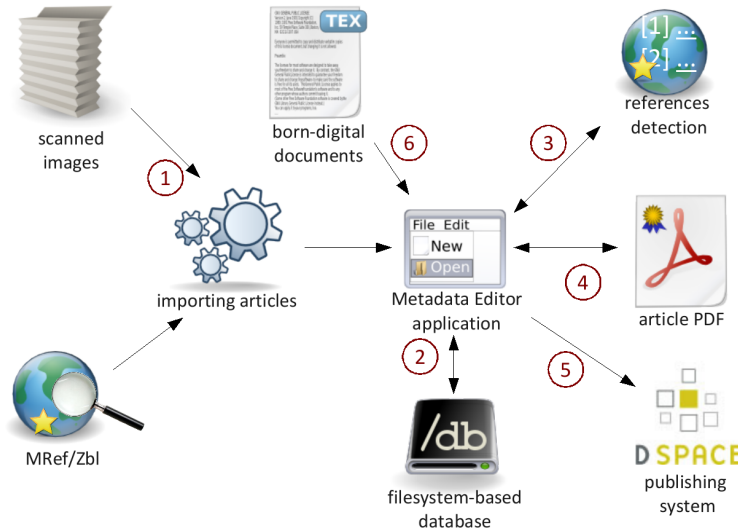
TEX

[1] ...
[2] ...

scanned images

born-digital documents

6

3

references detection

1

importing articles

File Edit
New
Open

Metadata Editor application

4

article PDF

2

5

MRef/Zbl

/db

filesystem-based database

DSPACE

publishing system